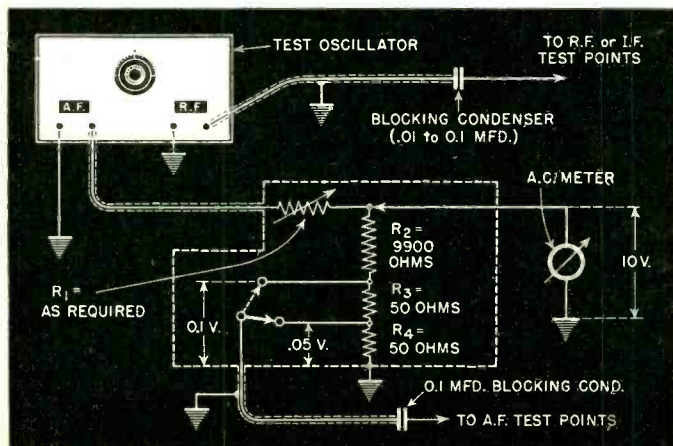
TEST OSCILLATOR

TO R.F. or I.F. TEST POINTS

A.F.

R.F.

BLOCKING CONDENSER (.01 to 0.1 MFD.)

A.C. METER

$R_2$ = 9900 OHMS

10 V.

$R_1$ = AS REQUIRED

0.1 V.

$R_3$ = 50 OHMS

.05 V.

$R_4$ = 50 OHMS

0.1 MFD. BLOCKING COND.

TO A.F. TEST POINTS